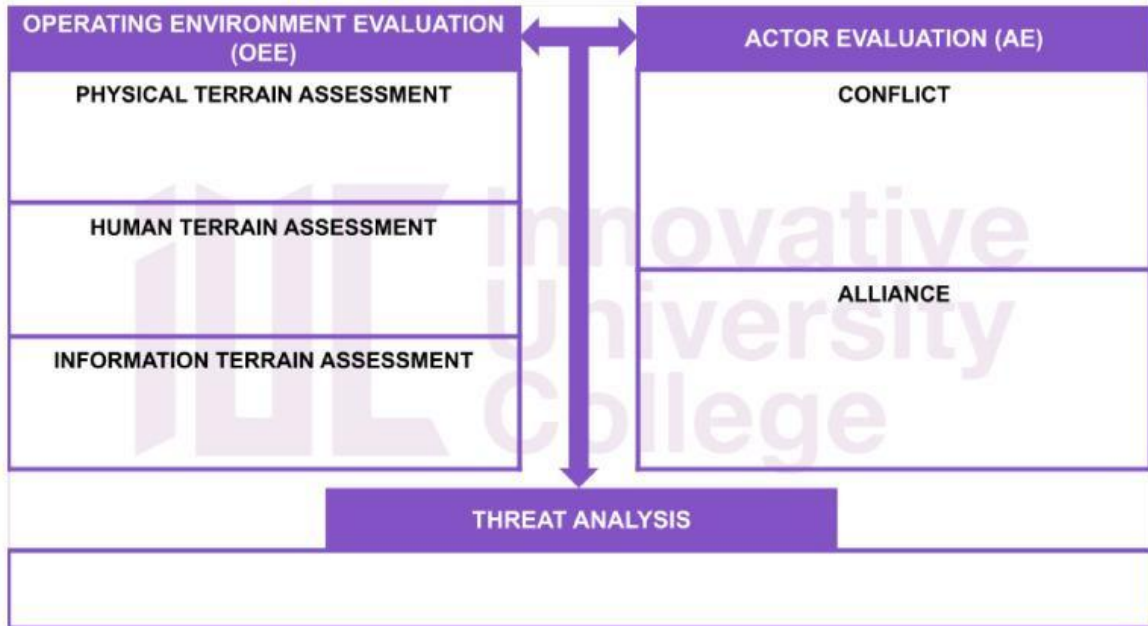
OPERATING ENVIRONMENT EVALUATION (OEE)

PHYSICAL TERRAIN ASSESSMENT

HUMAN TERRAIN ASSESSMENT

INFORMATION TERRAIN ASSESSMENT

ACTOR EVALUATION (AE)

CONFLICT

ALLIANCE

THREAT ANALYSIS

IUC Innovative University College